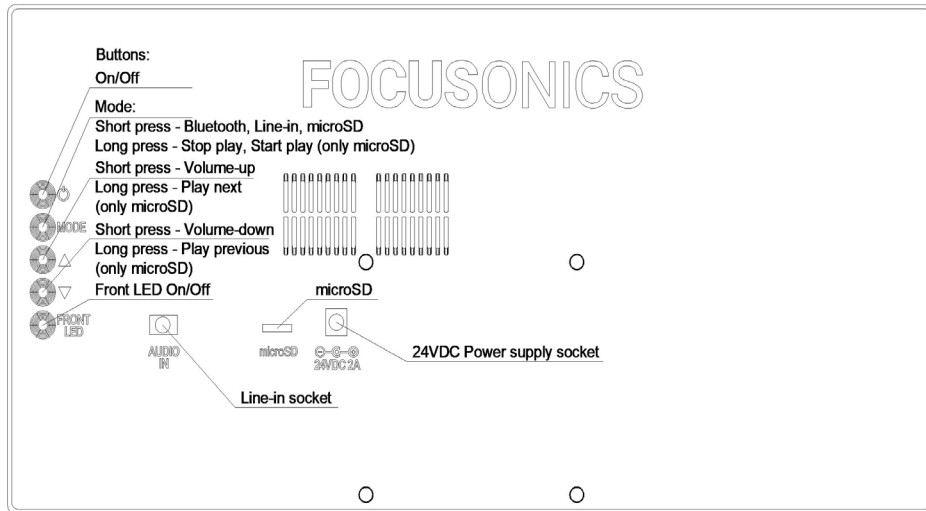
Buttons:
On/Off

FOCUSONICS

Mode:
Short press - Bluetooth, Line-in, microSD
Long press - Stop play, Start play (only microSD)

Short press - Volume-up
Long press - Play next (only microSD)

Short press - Volume-down
Long press - Play previous (only microSD)

Front LED On/Off

MODE

FRONT LED

microSD

AUDIO IN

microSD

24VDC 2A

24VDC Power supply socket

Line-in socket